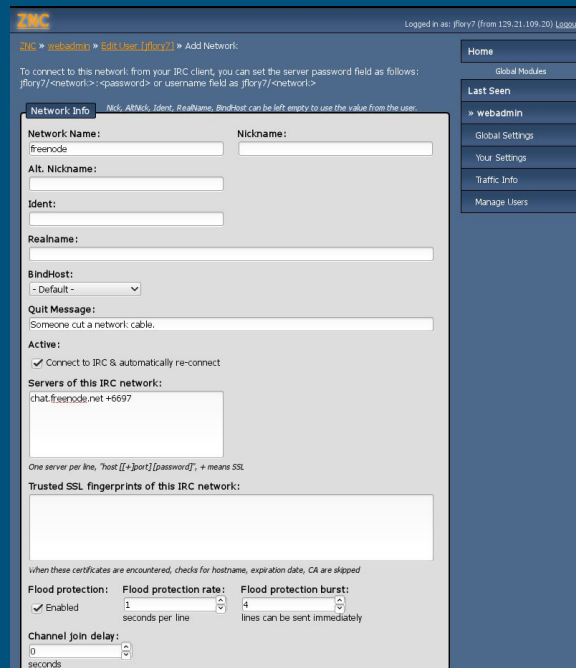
ZNC

Logged in as: jflory7 (from 129.21.109.20) Logou

ZNC » webadmin » Edit User [jflory7] » Add Network

To connect to this network from your IRC client, you can set the server password field as follows: jflory7/<network>:<password> or username field as jflory7/<network>

Network Info

Nick, AltNick, Ident, RealName, BindHost can be left empty to use the value from the user.

Network Name:
freenode

Nickname:

Alt. Nickname:

Ident:

Realname:

BindHost:
- Default -

Quit Message:
Someone cut a network cable.

Active:
Connect to IRC & automatically re-connect

Servers of this IRC network:
chat.freenode.net +6697

One server per line, "host [[+]port] [password]", + means SSL

Trusted SSL fingerprints of this IRC network:

When these certificates are encountered, checks for hostname, expiration date, CA are skipped

Flood protection:
Enabled

Flood protection rate:
1
seconds per line

Flood protection burst:
4
lines can be sent immediately

Channel join delay:
0
seconds

Home
Global Modules
Last Seen
» webadmin
Global Settings
Your Settings
Traffic Info
Manage Users